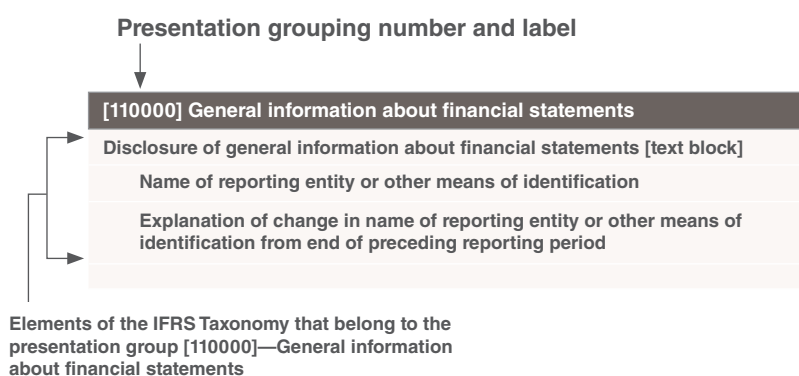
Presentation grouping number and label

[110000] General information about financial statements

Disclosure of general information about financial statements [text block]

Name of reporting entity or other means of identification

Explanation of change in name of reporting entity or other means of identification from end of preceding reporting period

Elements of the IFRS Taxonomy that belong to the presentation group [110000]—General information about financial statements